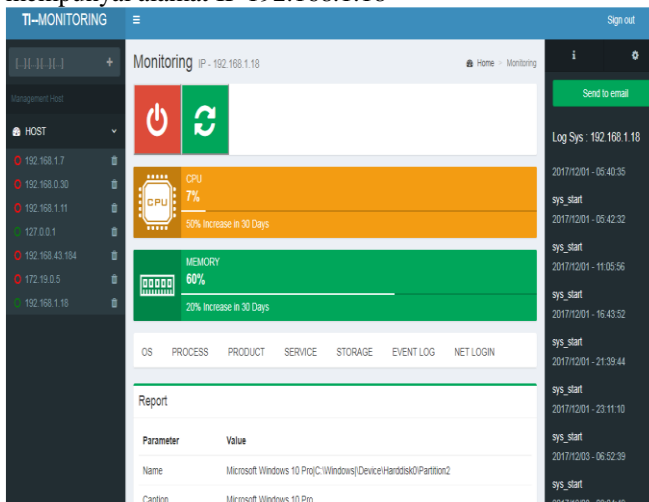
mempunyai alamat IP 192.168.1.18

TI–MONITORING

Sign out

[-]-[-]-[-]-[-]

Management Host

HOST

192.168.1.7

192.168.0.30

192.168.1.11

127.0.0.1

192.168.43.184

172.19.0.5

192.168.1.18

Monitoring IP - 192.168.1.18

Home > Monitoring

CPU

CPU
7%
50% Increase in 30 Days

MEMORY
60%
20% Increase in 30 Days

OS PROCESS PRODUCT SERVICE STORAGE EVENT LOG NET LOGIN

Report

| Parameter | Value |
|---|---|
| Name | Microsoft Windows 10 Pro\|C:\Windows\|\Device\Harddisk0\Partition2 |
| Caption | Microsoft Windows 10 Pro |

i

Send to email

Log Sys : 192.168.1.18

2017/12/01 - 05:40:35

sys_start
2017/12/01 - 05:42:32

sys_start
2017/12/01 - 11:05:56

sys_start
2017/12/01 - 16:43:52

sys_start
2017/12/01 - 21:39:44

sys_start
2017/12/01 - 23:11:10

sys_start
2017/12/03 - 06:52:39

sys_start
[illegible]